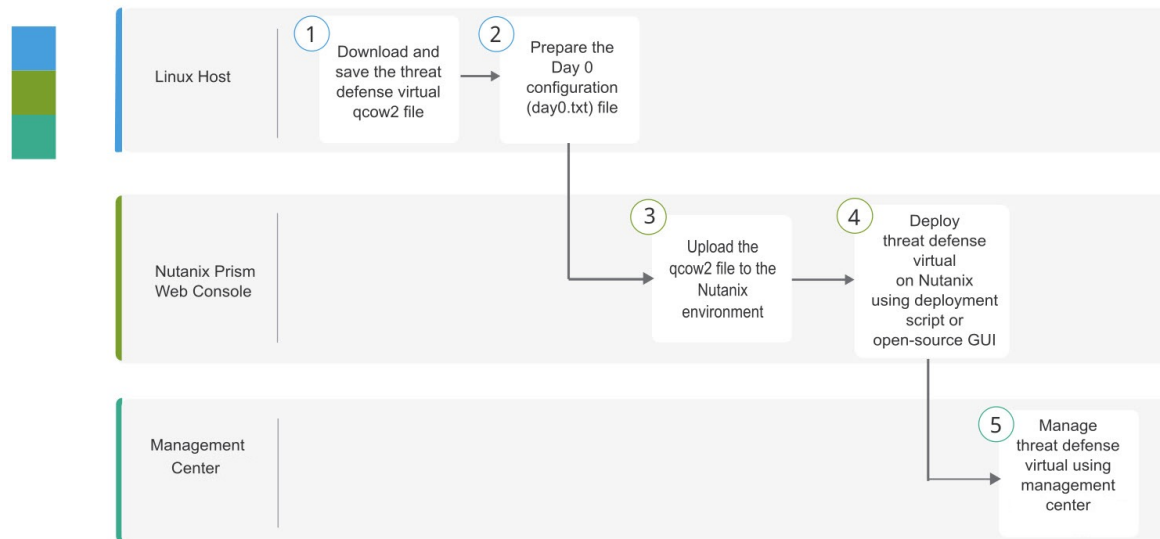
Linux Host

1 Download and save the threat defense virtual qcow2 file

2 Prepare the Day 0 configuration (day0.txt) file

Nutanix Prism Web Console

3 Upload the qcow2 file to the Nutanix environment

4 Deploy threat defense virtual on Nutanix using deployment script or open-source GUI

Management Center

5 Manage threat defense virtual using management center